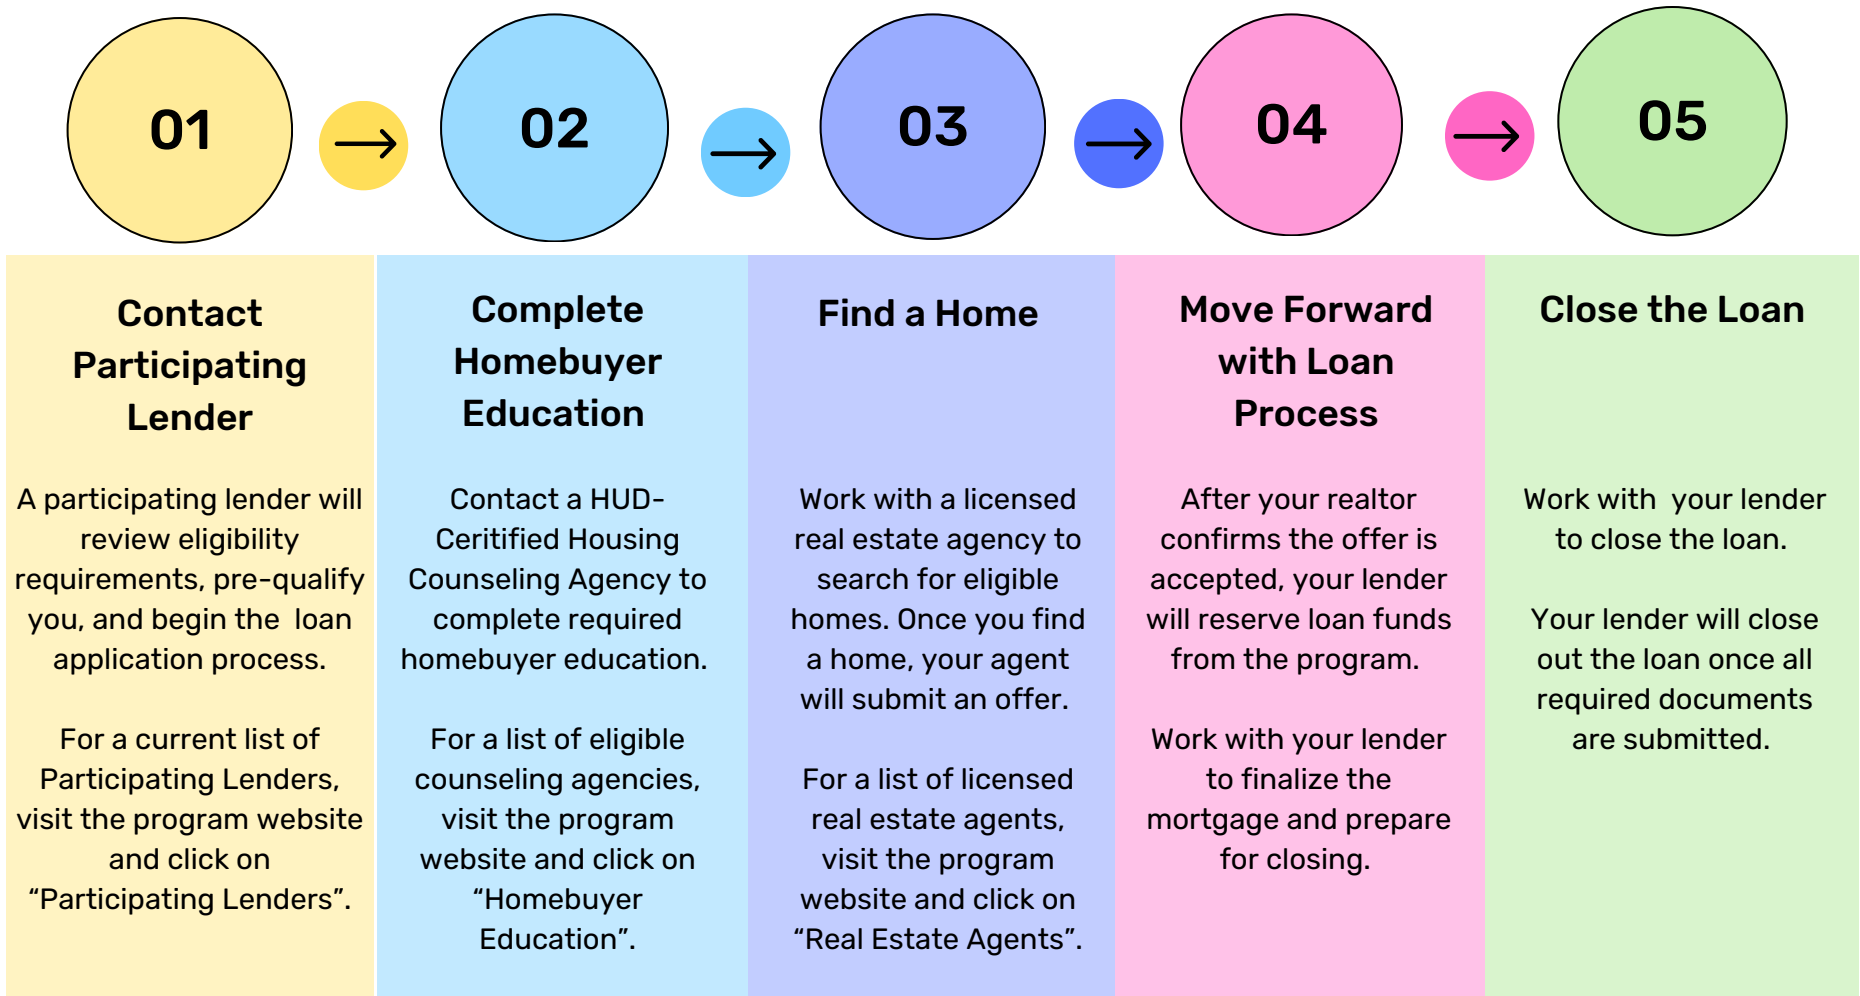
01 → 02 → 03 → 04 → 05

Contact Participating Lender

A participating lender will review eligibility requirements, pre-qualify you, and begin the loan application process.

For a current list of Participating Lenders, visit the program website and click on “Participating Lenders”.

Complete Homebuyer Education

Contact a HUD-Ceritified Housing Counseling Agency to complete required homebuyer education.

For a list of eligible counseling agencies, visit the program website and click on “Homebuyer Education”.

Find a Home

Work with a licensed real estate agency to search for eligible homes. Once you find a home, your agent will submit an offer.

For a list of licensed real estate agents, visit the program website and click on “Real Estate Agents”.

Move Forward with Loan Process

After your realtor confirms the offer is accepted, your lender will reserve loan funds from the program.

Work with your lender to finalize the mortgage and prepare for closing.

Close the Loan

Work with your lender to close the loan.

Your lender will close out the loan once all required documents are submitted.